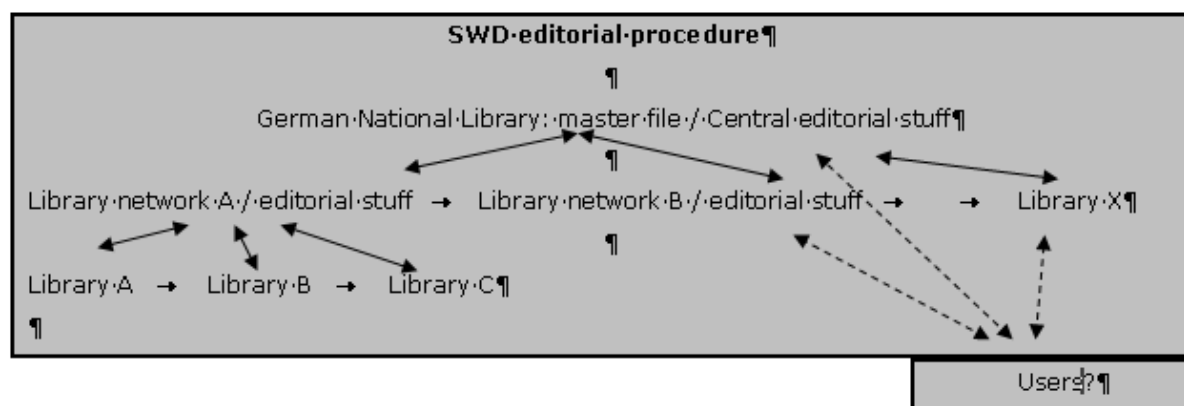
SWD·editorial·procedure¶

¶

German·National·Library:·master·file·/·Central·editorial·stuff¶

¶

Library·network·A·/·editorial·stuff → Library·network·B·/·editorial·stuff → → Library·X¶

¶

Library·A → Library·B → Library·C¶

¶

Users?¶